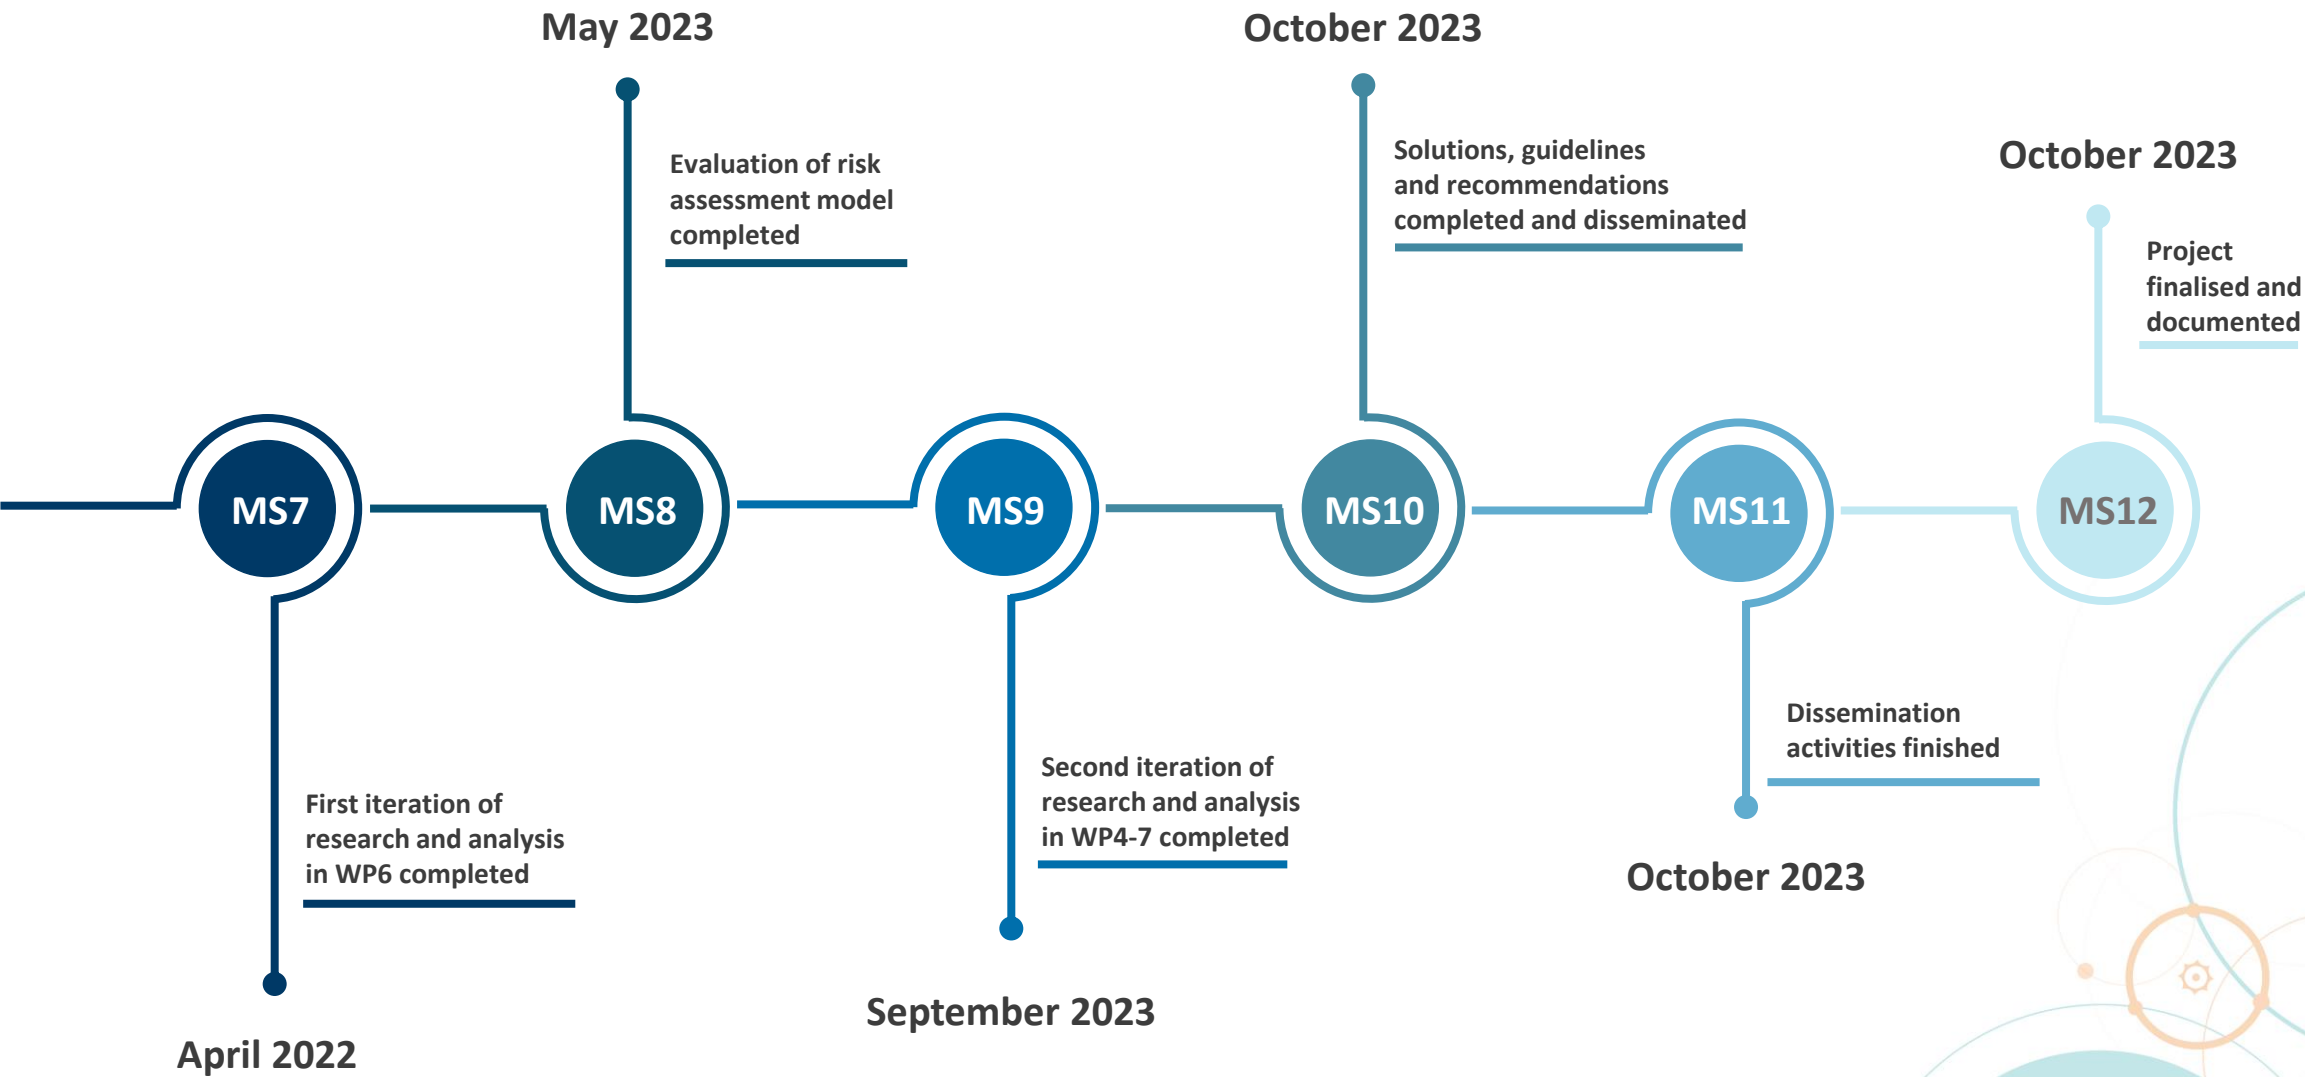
May 2023

Evaluation of risk assessment model completed

October 2023

Solutions, guidelines and recommendations completed and disseminated

October 2023

Project finalised and documented

MS7

MS8

MS9

MS10

MS11

MS12

First iteration of research and analysis in WP6 completed

April 2022

Second iteration of research and analysis in WP4-7 completed

September 2023

Dissemination activities finished

October 2023